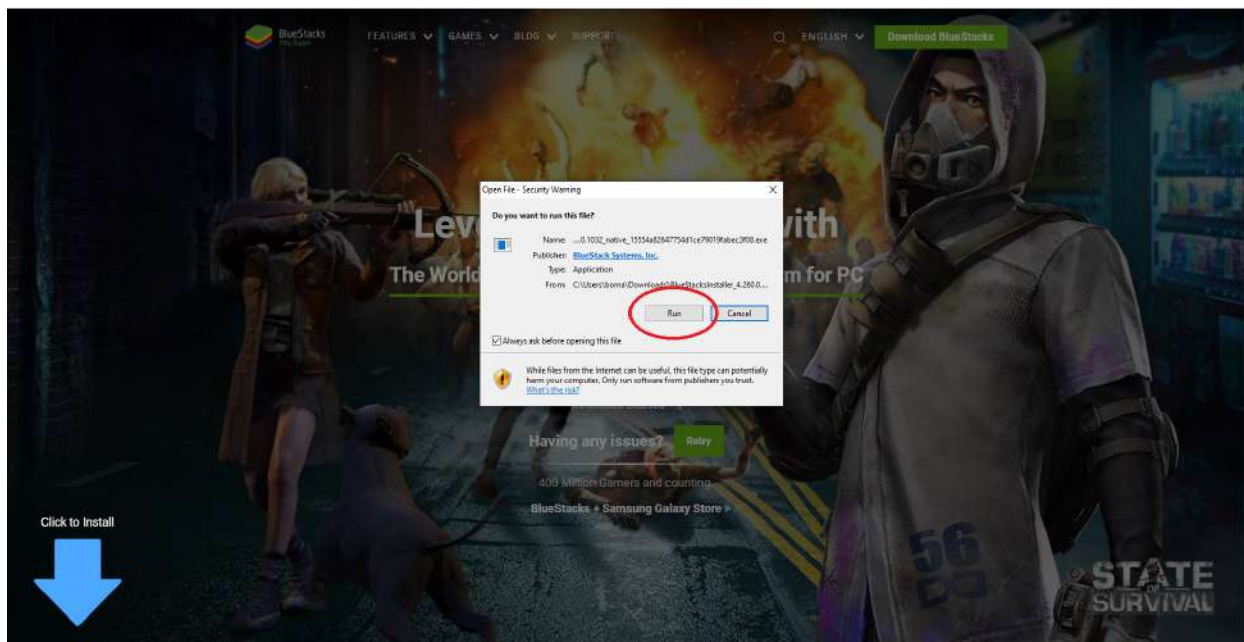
BlueStacks

FEATURES GAMES BLOG SUPPORT

ENGLISH

Download BlueStacks

Lev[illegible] with

The World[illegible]m for PC

Open File - Security Warning

Do you want to run this file?

Name: ...0.1032_native_15554a82847754d1ce79019fabec3f08.exe

Publisher: BlueStack Systems, Inc.

Type: Application

From: C:\Users\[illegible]\Downloads\BlueStacksInstaller_4.280.0....

Run

Cancel

Always ask before opening this file

While files from the Internet can be useful, this file type can potentially harm your computer. Only run software from publishers you trust. What's the risk?

Having any issues?

Retry

400 Million Gamers and counting

BlueStacks + Samsung Galaxy Store

Click to Install

56

STATE SURVIVAL